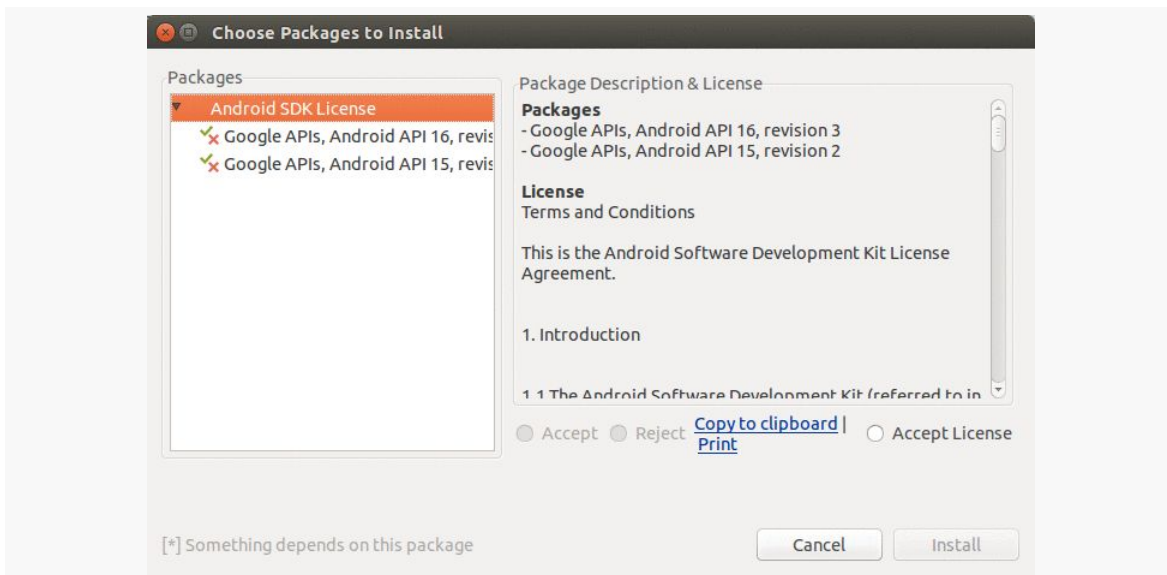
Choose Packages to Install

Packages

Android SDK License
Google APIs, Android API 16, revis
Google APIs, Android API 15, revis

Package Description & License

**Packages**
- Google APIs, Android API 16, revision 3
- Google APIs, Android API 15, revision 2

**License**
Terms and Conditions

This is the Android Software Development Kit License Agreement.

1. Introduction

1.1 The Android Software Development Kit (referred to in

Accept  Reject  Copy to clipboard | Print  Accept License

[*] Something depends on this package

Cancel  Install